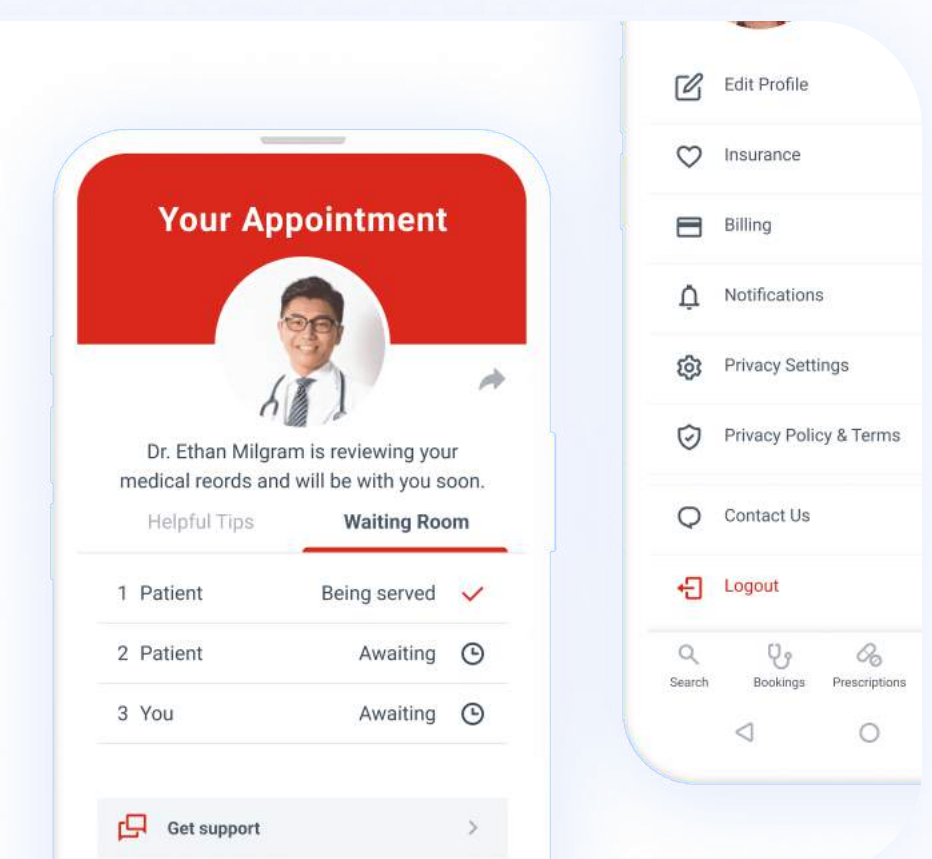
Your Appointment

Dr. Ethan Milgram is reviewing your medical reords and will be with you soon.

Helpful Tips
Waiting Room

1 Patient Being served
2 Patient Awaiting
3 You Awaiting

Get support

Edit Profile
Insurance
Billing
Notifications
Privacy Settings
Privacy Policy & Terms
Contact Us
Logout

Search
Bookings
Prescriptions